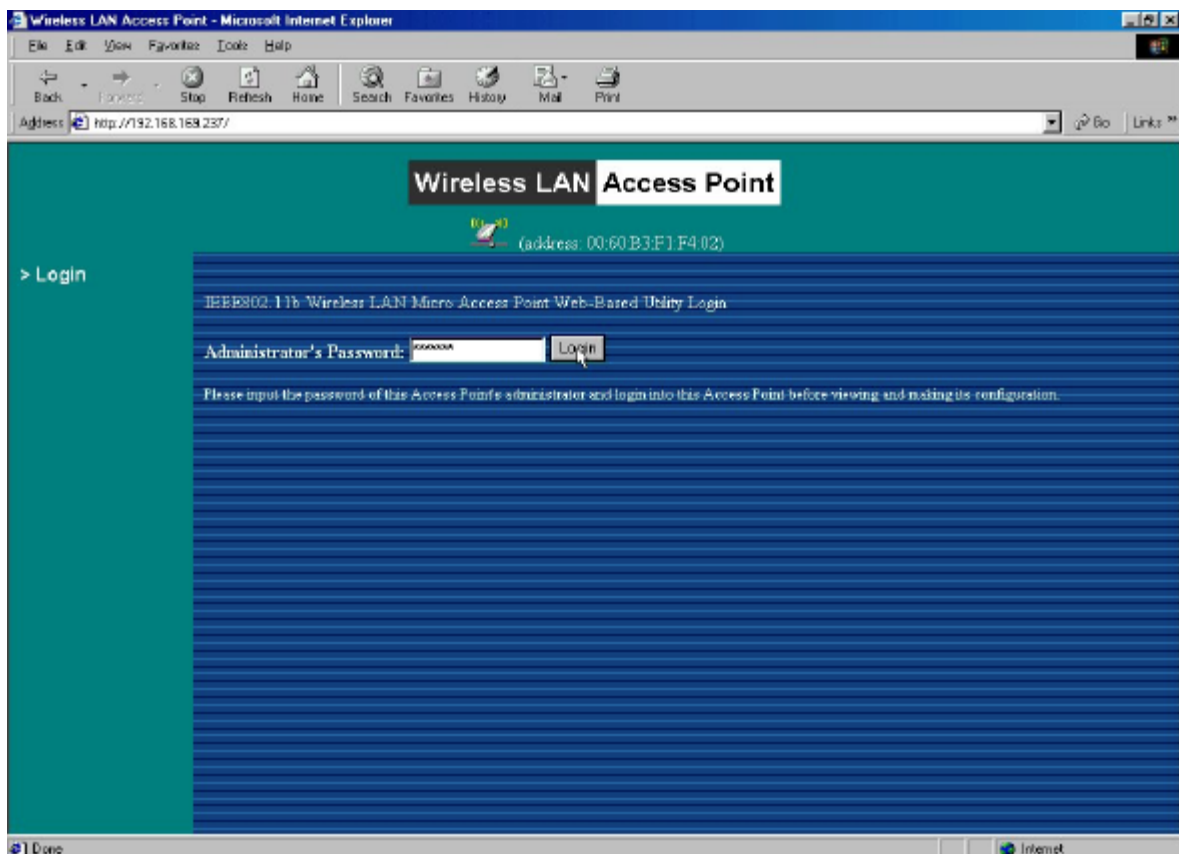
Wireless LAN Access Point - Microsoft Internet Explorer

File Edit View Favorites Tools Help

Back Forward Stop Refresh Home Search Favorites History Mail Print

Address http://192.168.169.237/

Go Links

Wireless LAN Access Point

(address: 00:60:B3:F1:F4:02)

> Login

IEEE802.11b Wireless LAN Micro Access Point Web-Based Utility Login

Administrator's Password: ****** Login

Please input the password of this Access Point's administrator and login into this Access Point before viewing and making its configuration.

Done

Internet